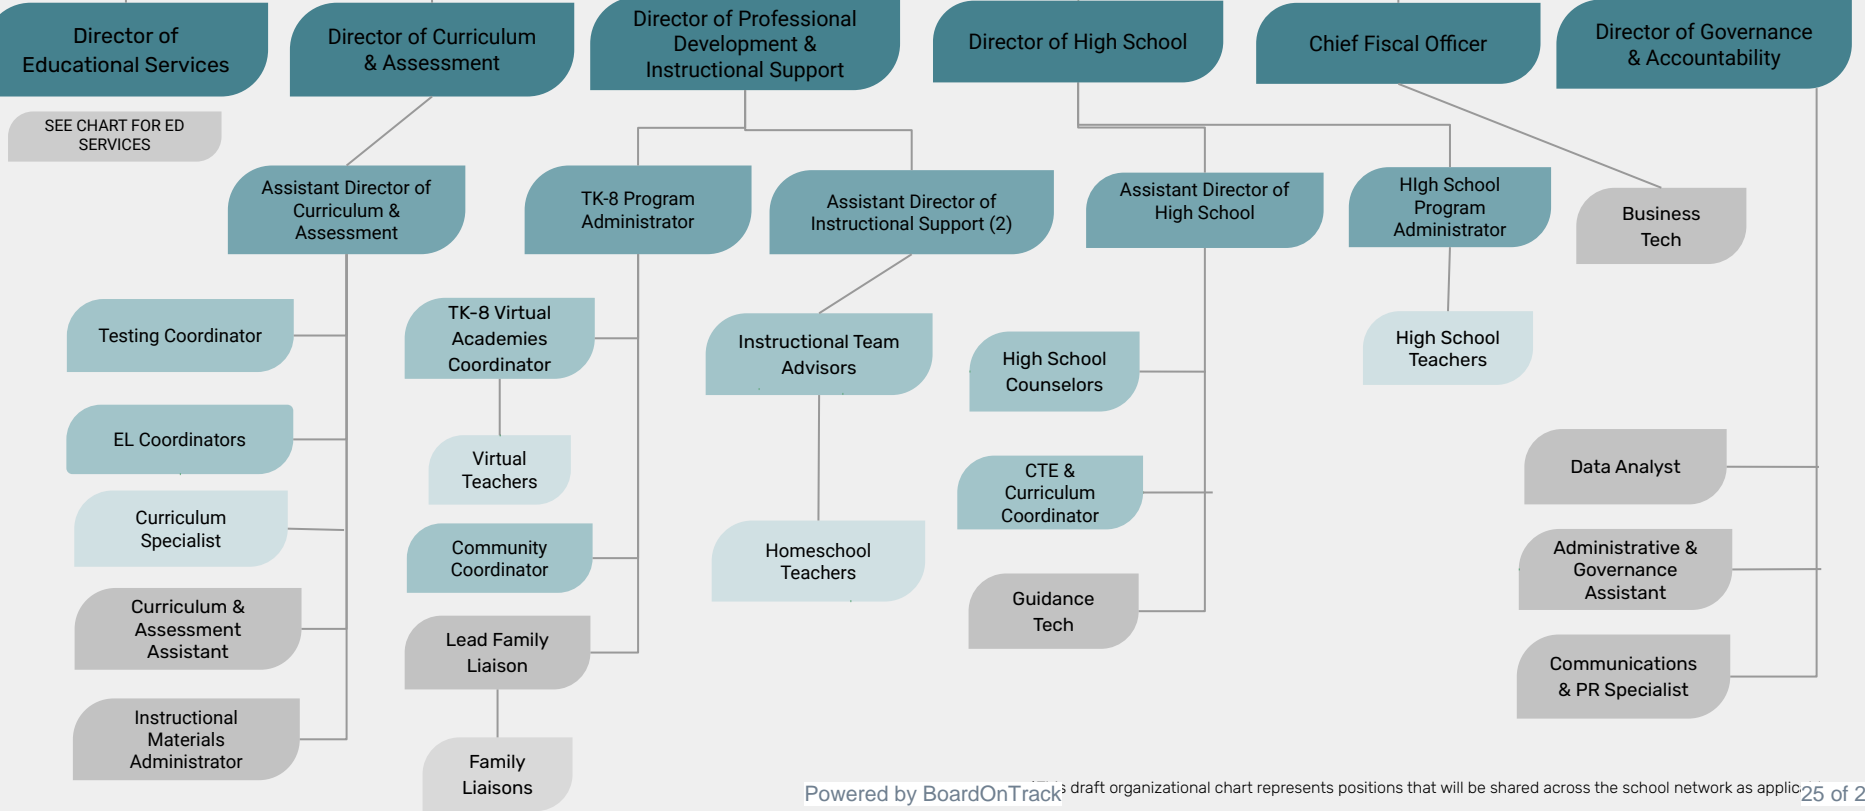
Director of Educational Services

SEE CHART FOR ED SERVICES

Director of Curriculum & Assessment

Assistant Director of Curriculum & Assessment

Testing Coordinator

EL Coordinators

Curriculum Specialist

Curriculum & Assessment Assistant

Instructional Materials Administrator

Director of Professional Development & Instructional Support

TK-8 Program Administrator

TK-8 Virtual Academies Coordinator

Virtual Teachers

Community Coordinator

Lead Family Liaison

Family Liaisons

Assistant Director of Instructional Support (2)

Instructional Team Advisors

Homeschool Teachers

Director of High School

Assistant Director of High School

High School Counselors

CTE & Curriculum Coordinator

Guidance Tech

HIgh School Program Administrator

High School Teachers

Chief Fiscal Officer

Business Tech

Director of Governance & Accountability

Data Analyst

Administrative & Governance Assistant

Communications & PR Specialist

Powered by BoardOnTrack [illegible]s draft organizational chart represents positions that will be shared across the school network as applic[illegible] 25 of 2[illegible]